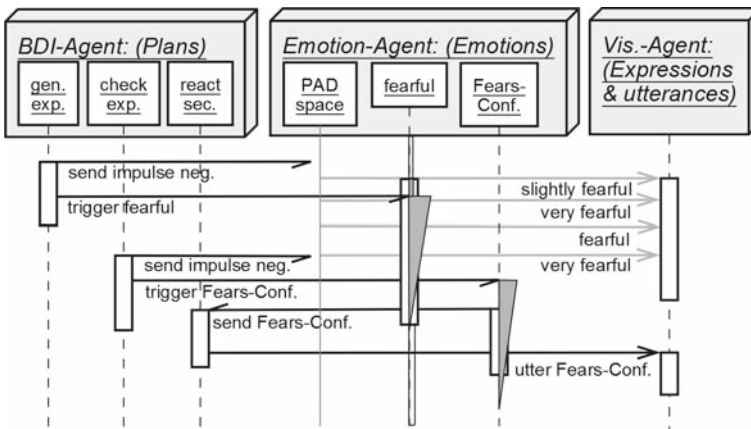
BDI-Agent: (Plans)

gen. exp.

check exp.

react sec.

Emotion-Agent: (Emotions)

PAD space

fearful

Fears-Conf.

Vis.-Agent: (Expressions & utterances)

send impulse neg.

trigger fearful

slightly fearful

very fearful

fearful

very fearful

send impulse neg.

trigger Fears-Conf.

send Fears-Conf.

utter Fears-Conf.